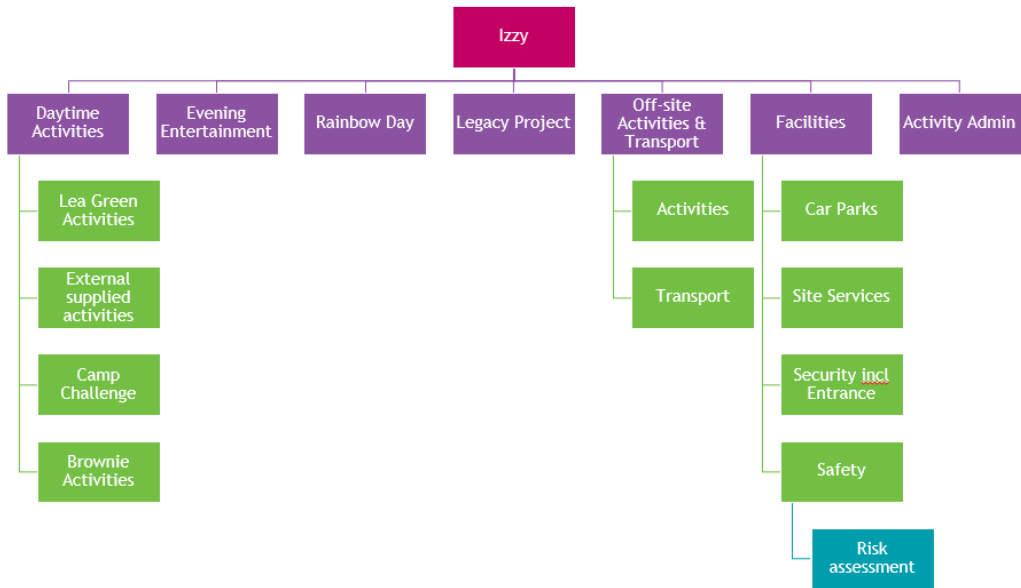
Izzy

Daytime Activities

Evening Entertainment

Rainbow Day

Legacy Project

Off-site Activities & Transport

Facilities

Activity Admin

Lea Green Activities

External supplied activities

Camp Challenge

Brownie Activities

Activities

Transport

Car Parks

Site Services

Security incl Entrance

Safety

Risk assessment